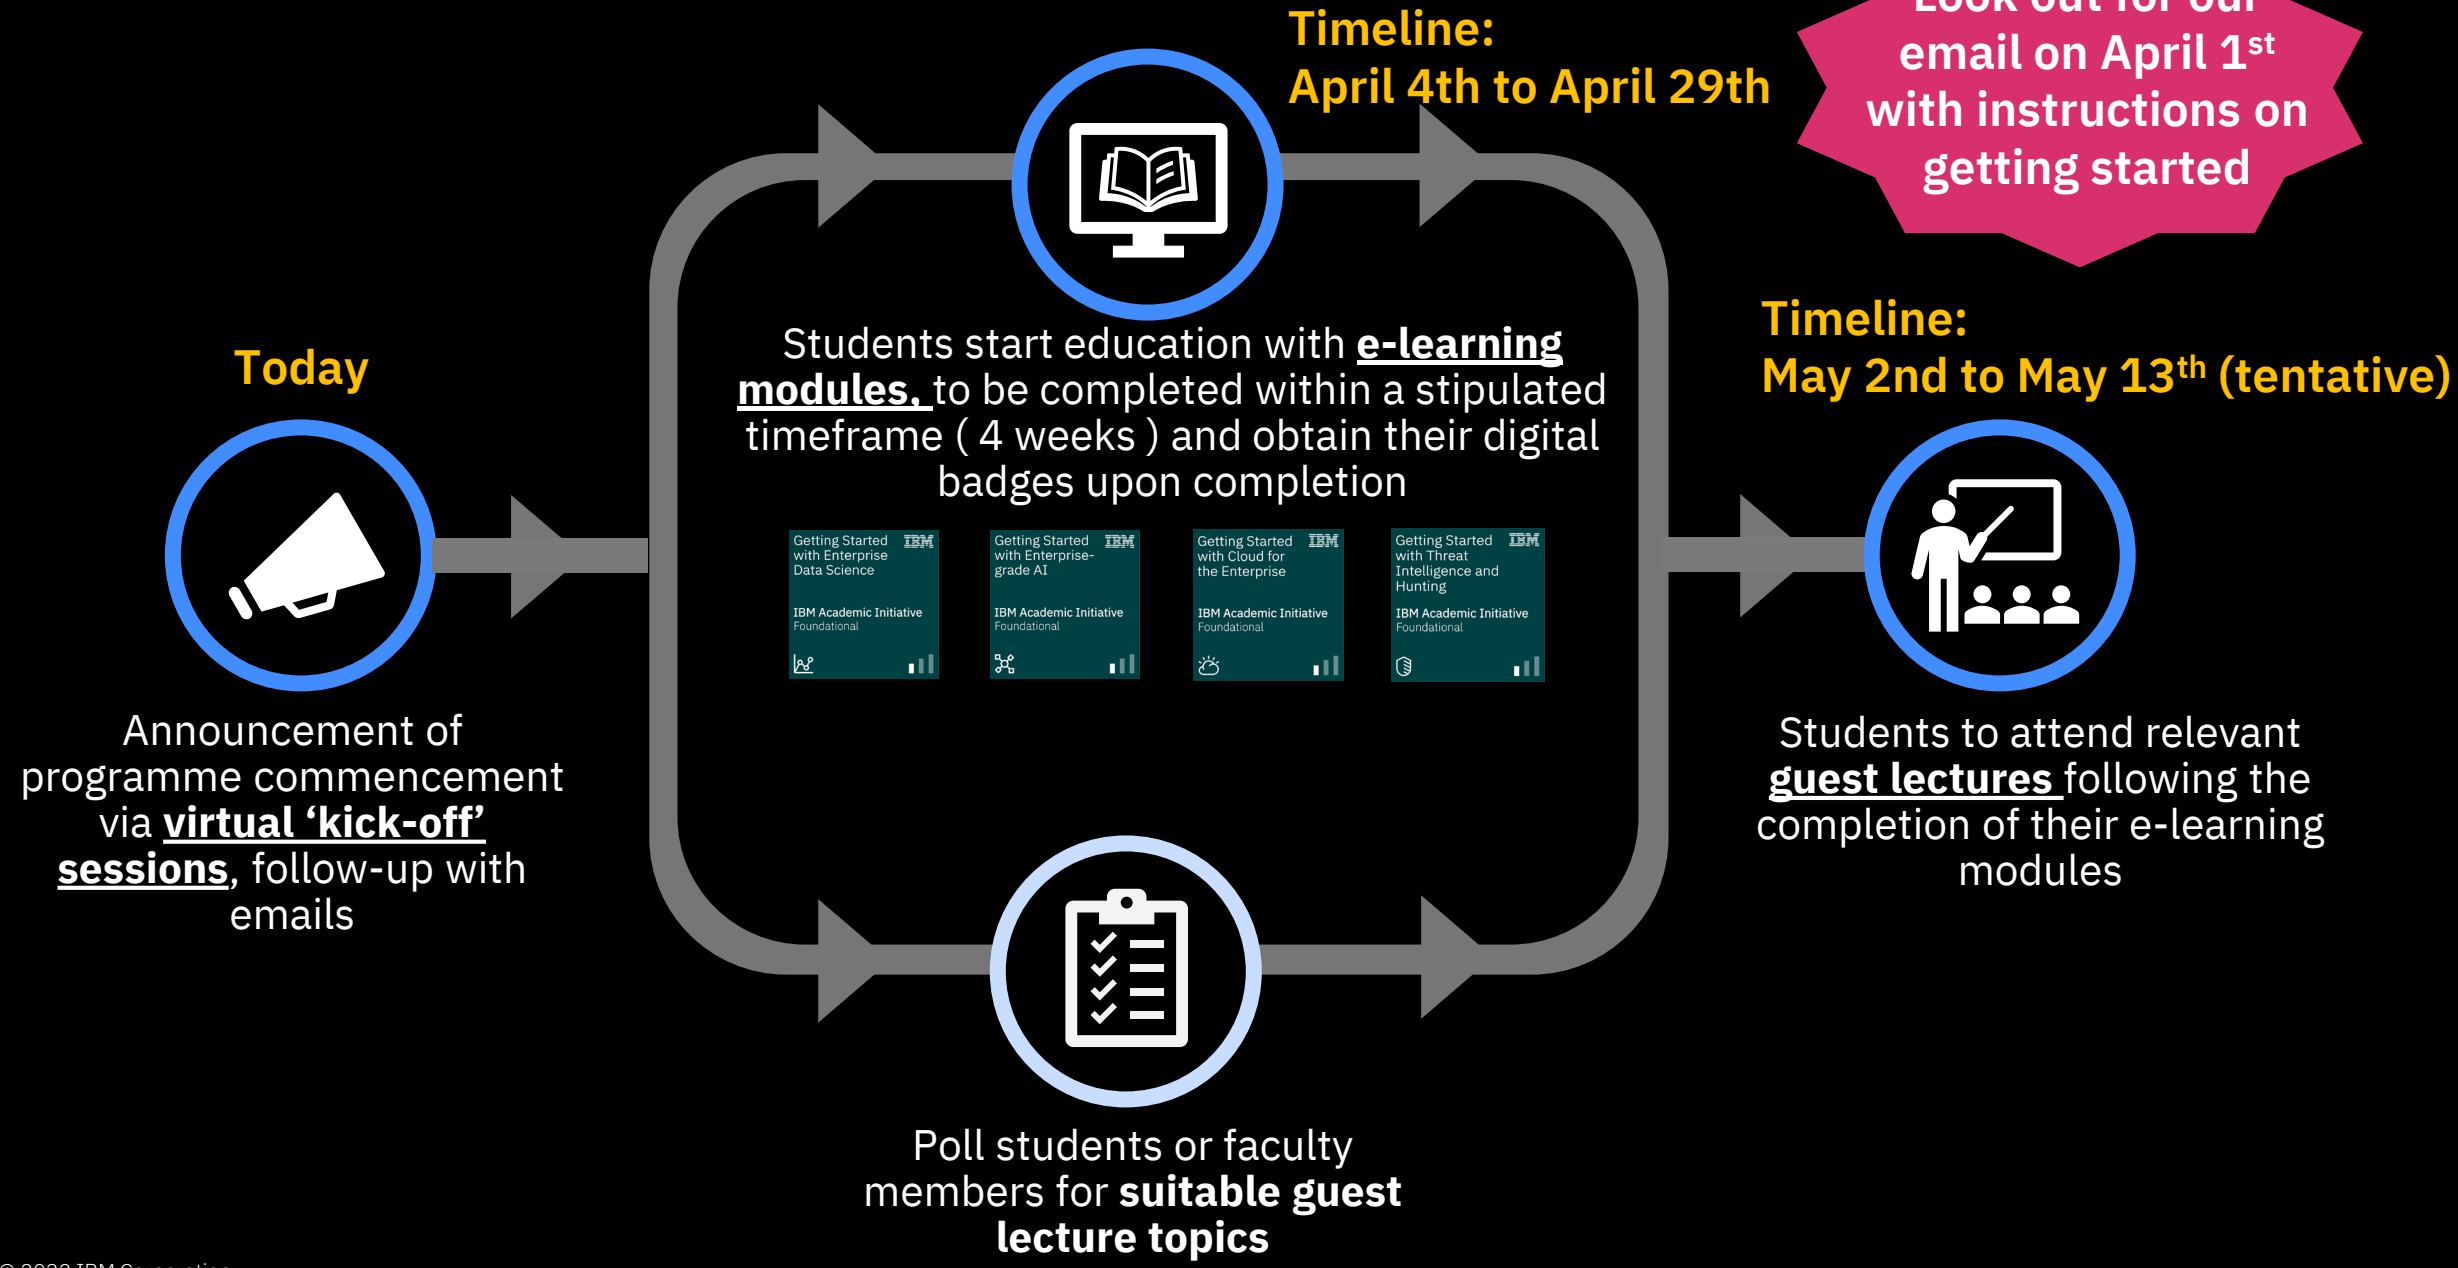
Timeline:
April 4th to April 29th

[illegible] email on April 1$^{st}$ with instructions on getting started

Today

Announcement of programme commencement via **virtual ‘kick-off’ sessions**, follow-up with emails

Students start education with **e-learning modules,** to be completed within a stipulated timeframe ( 4 weeks ) and obtain their digital badges upon completion

Getting Started with Enterprise Data Science IBM
IBM Academic Initiative
Foundational

Getting Started with Enterprise-grade AI IBM
IBM Academic Initiative
Foundational

Getting Started with Cloud for the Enterprise IBM
IBM Academic Initiative
Foundational

Getting Started with Threat Intelligence and Hunting IBM
IBM Academic Initiative
Foundational

Timeline:
May 2nd to May 13$^{th}$ (tentative)

Students to attend relevant **guest lectures** following the completion of their e-learning modules

Poll students or faculty members for **suitable guest lecture topics**

© 2022 IBM Corporation